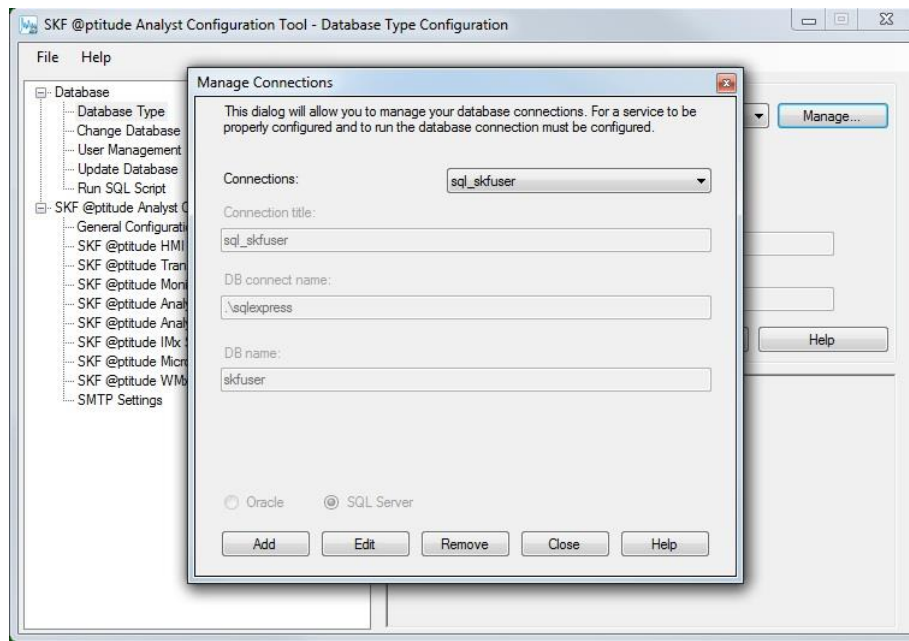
SKF @ptitude Analyst Configuration Tool - Database Type Configuration

File Help

Database
Database Type
Change Database
User Management
Update Database
Run SQL Script
SKF @ptitude Analyst C
General Configurati
SKF @ptitude HMI
SKF @ptitude Tran
SKF @ptitude Mon
SKF @ptitude Anal
SKF @ptitude Anal
SKF @ptitude IMx
SKF @ptitude Micr
SKF @ptitude WM
SMTP Settings

Manage...

Help

Manage Connections

This dialog will allow you to manage your database connections. For a service to be properly configured and to run the database connection must be configured.

Connections: sql_skfuser

Connection title:
sql_skfuser

DB connect name:
.\sqlexpress

DB name:
skfuser

Oracle SQL Server

Add Edit Remove Close Help